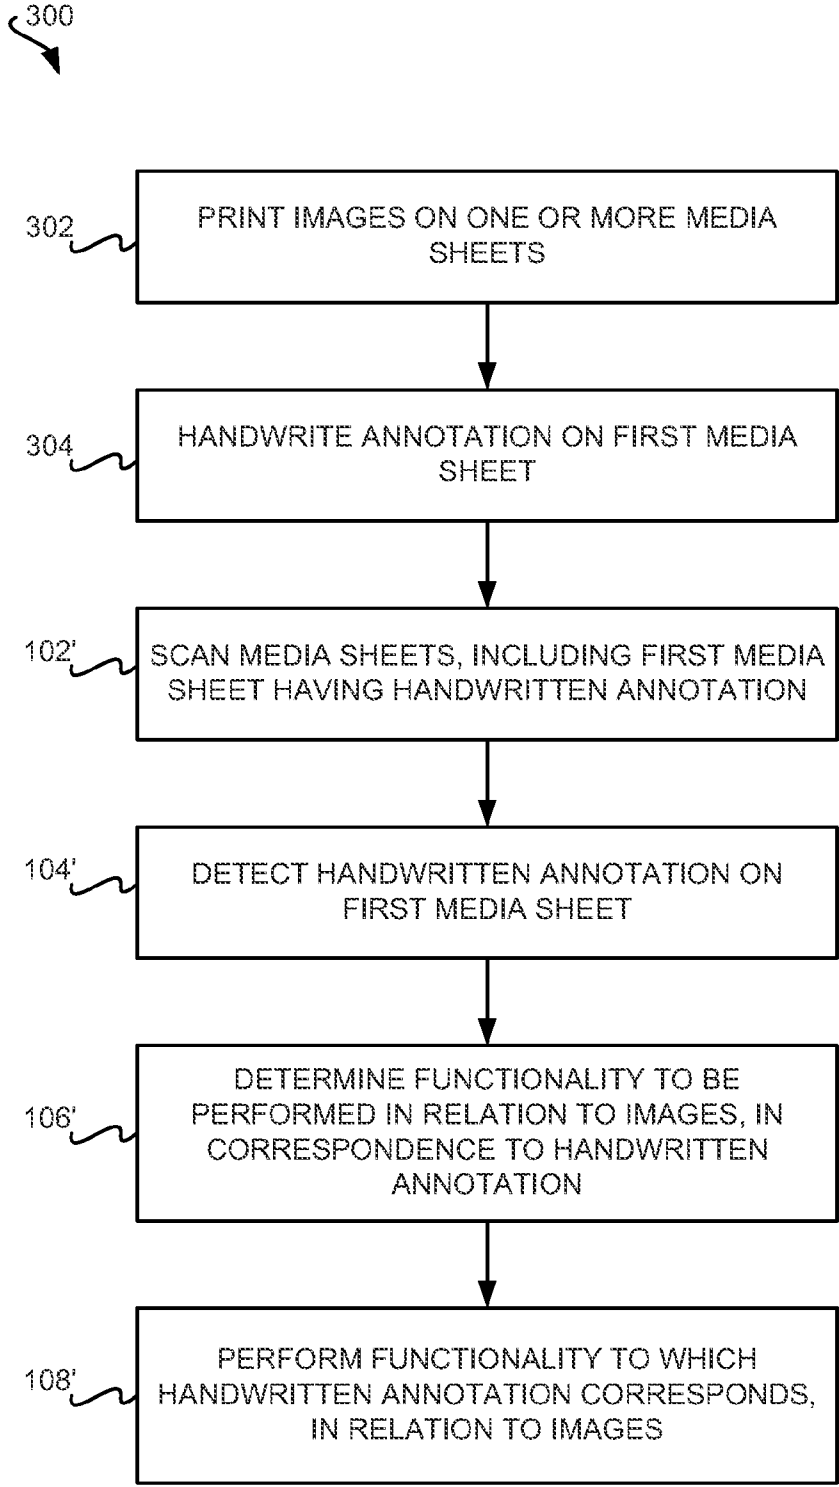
300

302

PRINT IMAGES ON ONE OR MORE MEDIA SHEETS

304

HANDWRITE ANNOTATION ON FIRST MEDIA SHEET

102'

SCAN MEDIA SHEETS, INCLUDING FIRST MEDIA SHEET HAVING HANDWRITTEN ANNOTATION

104'

DETECT HANDWRITTEN ANNOTATION ON FIRST MEDIA SHEET

106'

DETERMINE FUNCTIONALITY TO BE PERFORMED IN RELATION TO IMAGES, IN CORRESPONDENCE TO HANDWRITTEN ANNOTATION

108'

PERFORM FUNCTIONALITY TO WHICH HANDWRITTEN ANNOTATION CORRESPONDS, IN RELATION TO IMAGES